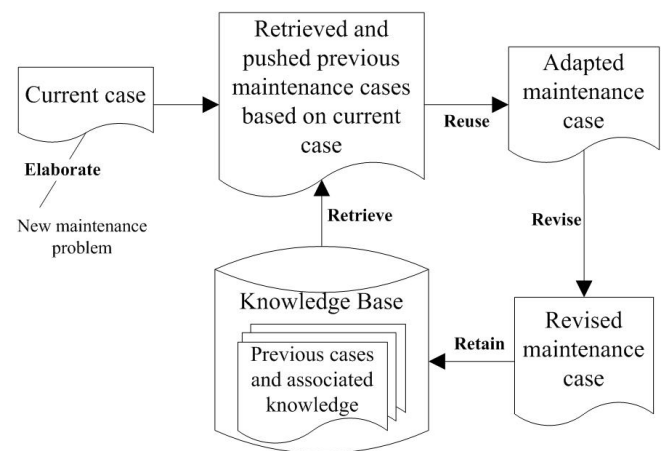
Current case

Elaborate

New maintenance problem

Retrieved and pushed previous maintenance cases based on current case

Reuse

Adapted maintenance case

Retrieve

Revise

Knowledge Base

Previous cases and associated knowledge

Retain

Revised maintenance case